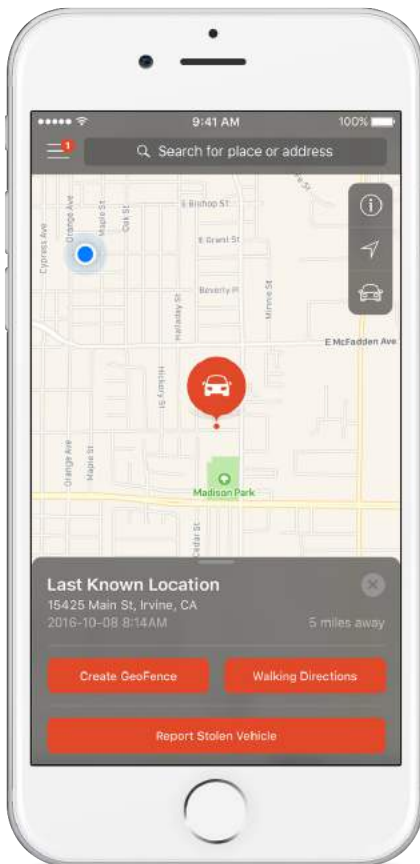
9:41 AM
100%
1
Search for place or address
E Bishop St
E Grant St
Beverly Pl
Cypress Ave
Orange Ave
Maple St
Oak St
Halladay St
Minnie St
E McFadden Ave
Hickory St
Orange Ave
Maple St
Madison Park
Cedar St
Last Known Location
15425 Main St, Irvine, CA
2016-10-08 8:14AM
5 miles away
Create GeoFence
Walking Directions
Report Stolen Vehicle